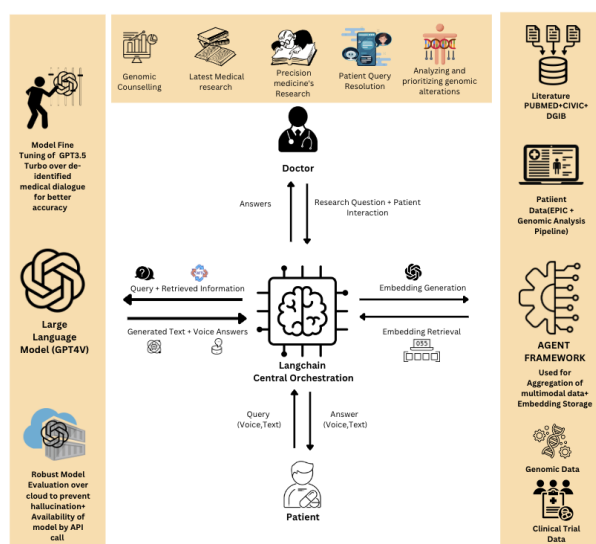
Model Fine Tuning of GPT3.5 Turbo over de-identified medical dialogue for better accuracy

Large Language Model (GPT4V)

Robust Model Evaluation over cloud to prevent hallucination+ Availability of model by API call

Genomic Counselling

Latest Medical research

Precision medicine's Research

Patient Query Resolution

Analyzing and prioritizing genomic alterations

Doctor

Answers

Research Question + Patient Interaction

Query + Retrieved Information

Generated Text + Voice Answers

Embedding Generation

Embedding Retrieval

Langchain Central Orchestration

Query (Voice,Text)

Answer (Voice,Text)

Patient

Literature PUBMED+CIVIC+ DGIB

Patiient Data(EPIC + Genomic Analysis Pipeline)

AGENT FRAMEWORK

Used for Aggregation of multimodal data+ Embedding Storage

Genomic Data

Clinical Trial Data